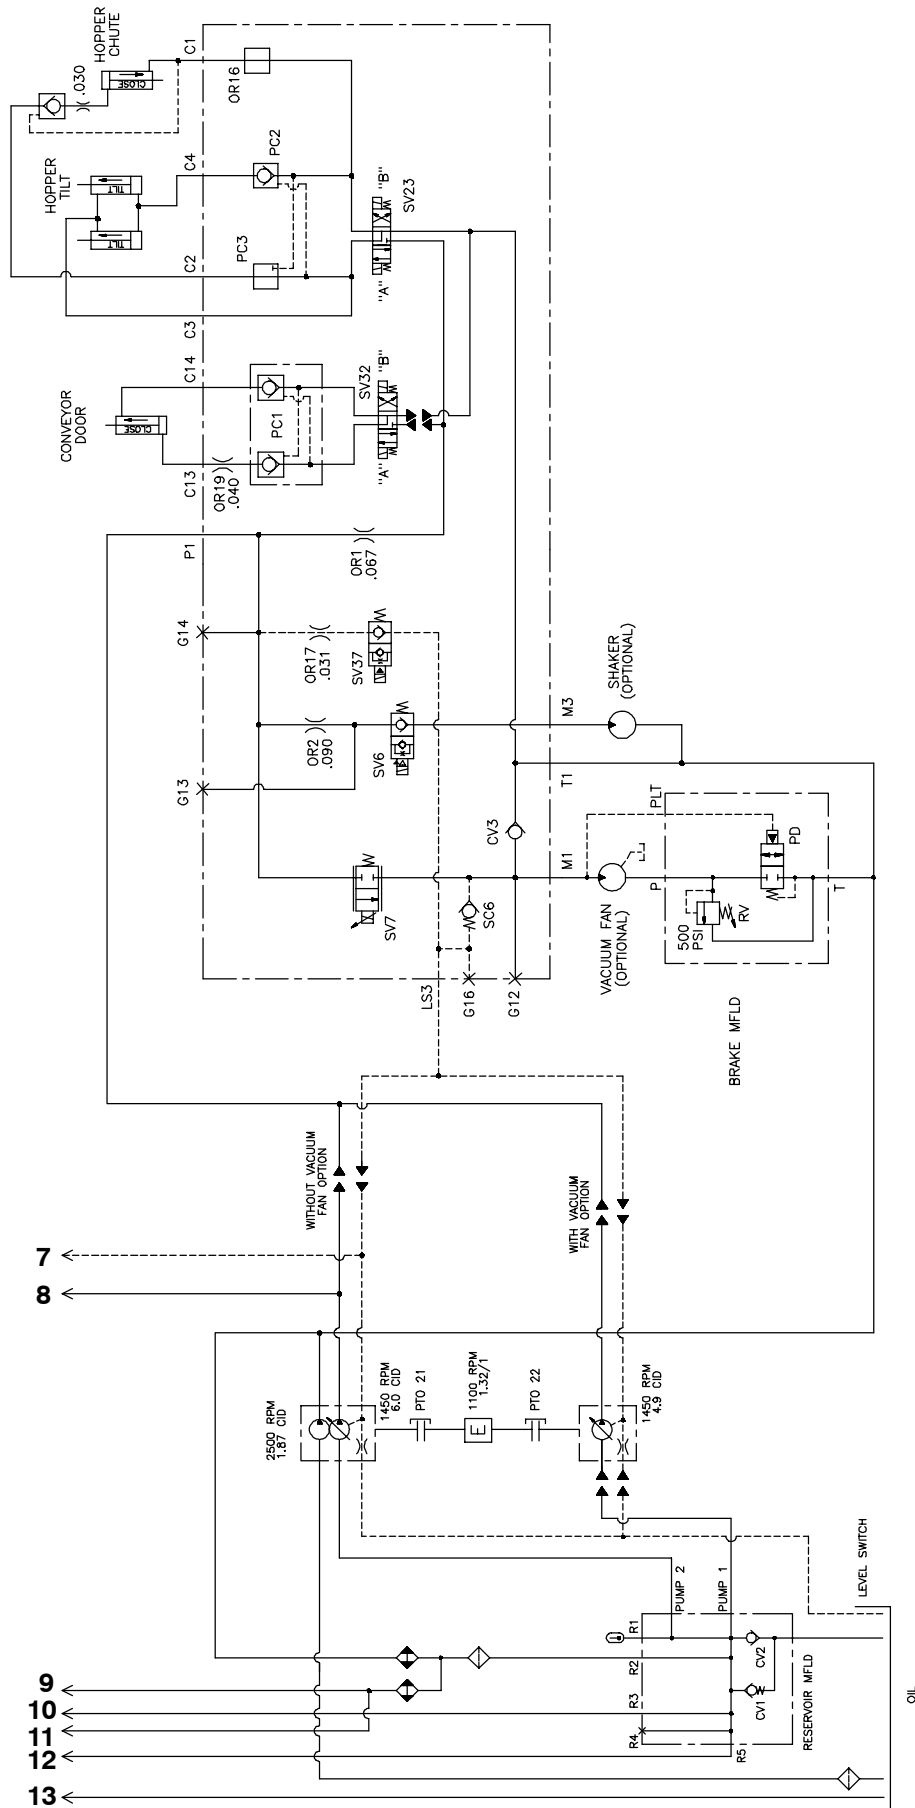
HOPPER CHUTE
.030
CLOSE
C1
OR16
HOPPER TILT
TILT
TILT
C4
PC2
PC3
C2
"B"
SV23
"A"
C3
CONVEYOR DOOR
CLOSE
C14
PC1
SV32
"B"
"A"
C13
OR19
.040
P1
OR1
.067
G14
OR17
.031
SV37
SHAKER
(OPTIONAL)
M3
OR2
.090
SV6
G13
T1
CV3
PLT
PD
M1
P
T
VACUUM FAN
(OPTIONAL)
500
PSI
RV
SV7
SC6
LS3
G16
G12
BRAKE MFLD
WITHOUT VACUUM FAN OPTION
WITH VACUUM FAN OPTION
7
8
2500 RPM
1.87 CID
1450 RPM
6.0 CID
PTO 21
E
1100 RPM
1.32/1
PTO 22
1450 RPM
4.9 CID
LEVEL SWITCH
PUMP 2
PUMP 1
R1
R2
CV2
RESERVOIR MFLD
9
10
R3
CV1
11
R4
12
R5
13
OIL